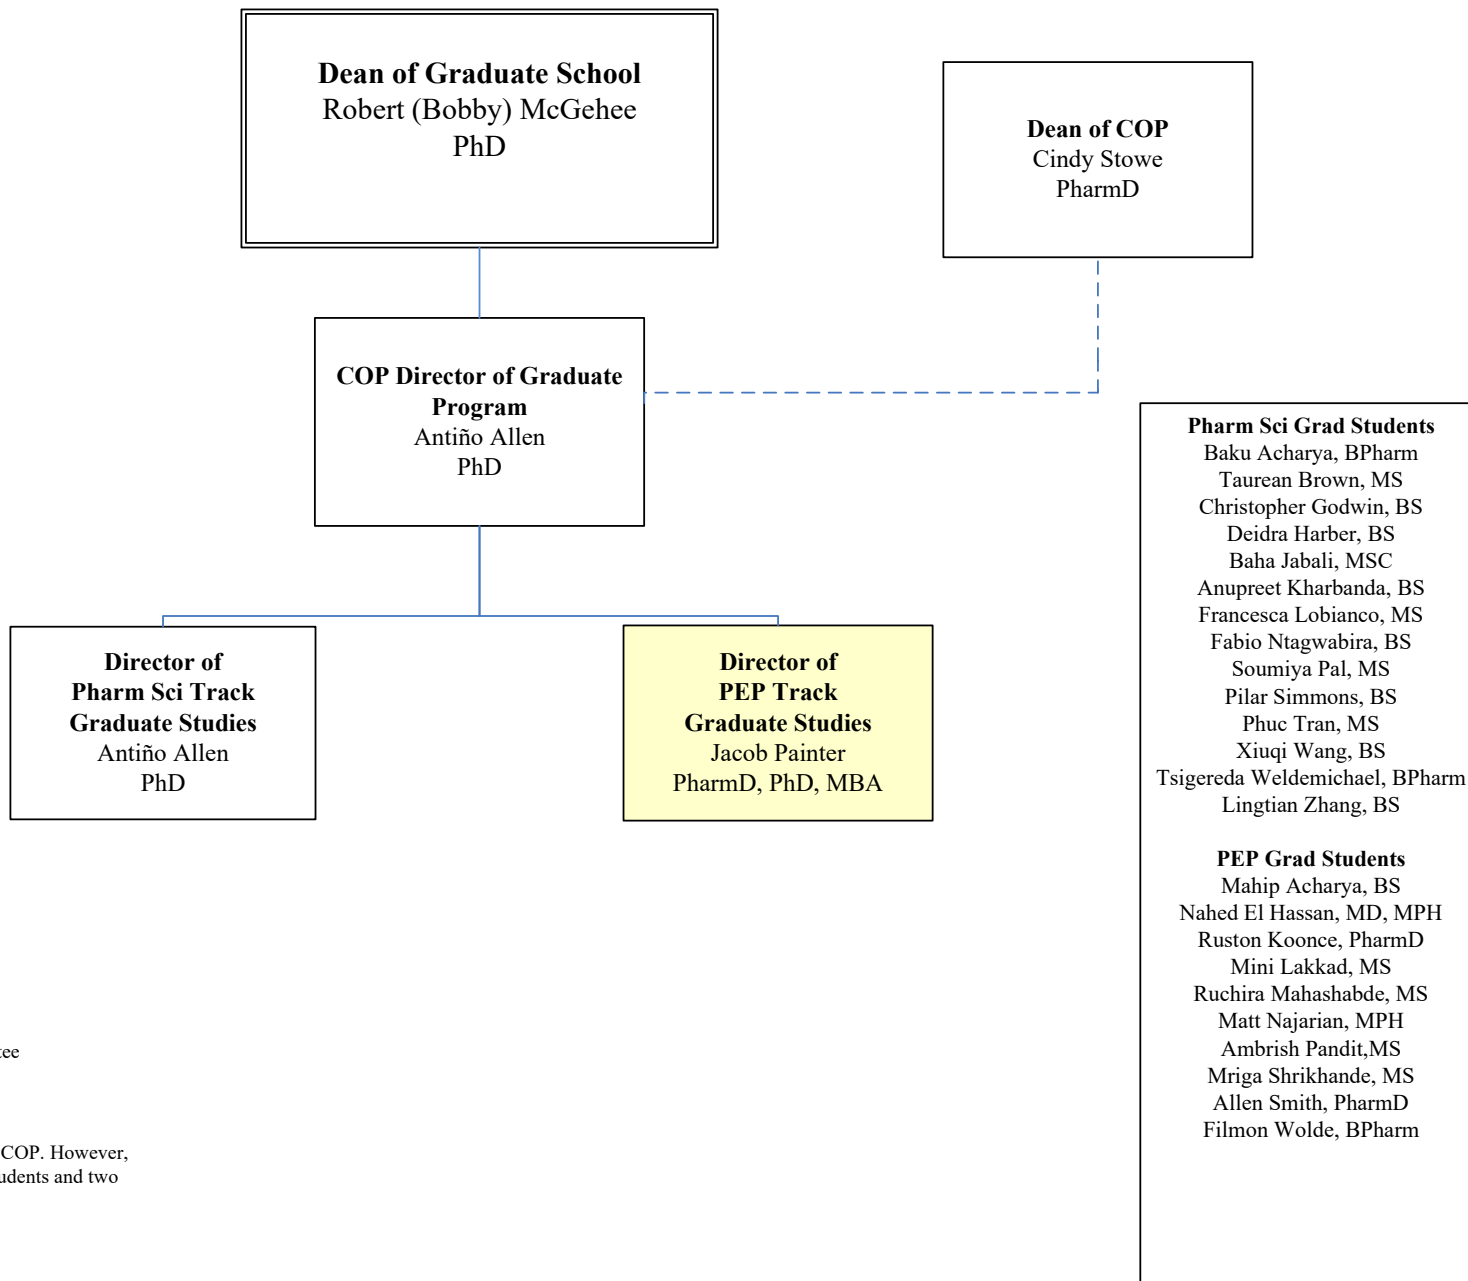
**Dean of Graduate School**
Robert (Bobby) McGehee
PhD

**Dean of COP**
Cindy Stowe
PharmD

**COP Director of Graduate Program**
Antiño Allen
PhD

**Director of Pharm Sci Track Graduate Studies**
Antiño Allen
PhD

**Director of PEP Track Graduate Studies**
Jacob Painter
PharmD, PhD, MBA

**Pharm Sci Grad Students**
Baku Acharya, BPharm
Taurean Brown, MS
Christopher Godwin, BS
Deidra Harber, BS
Baha Jabali, MSC
Anupreet Kharbanda, BS
Francesca Lobianco, MS
Fabio Ntagwabira, BS
Soumiya Pal, MS
Pilar Simmons, BS
Phuc Tran, MS
Xiuqi Wang, BS
Tsigereda Weldemichael, BPharm
Lingtian Zhang, BS

**PEP Grad Students**
Mahip Acharya, BS
Nahed El Hassan, MD, MPH
Ruston Koonce, PharmD
Mini Lakkad, MS
Ruchira Mahashabde, MS
Matt Najarian, MPH
Ambrish Pandit,MS
Mriga Shrikhande, MS
Allen Smith, PharmD
Filmon Wolde, BPharm

tee

COP. However,
udents and two